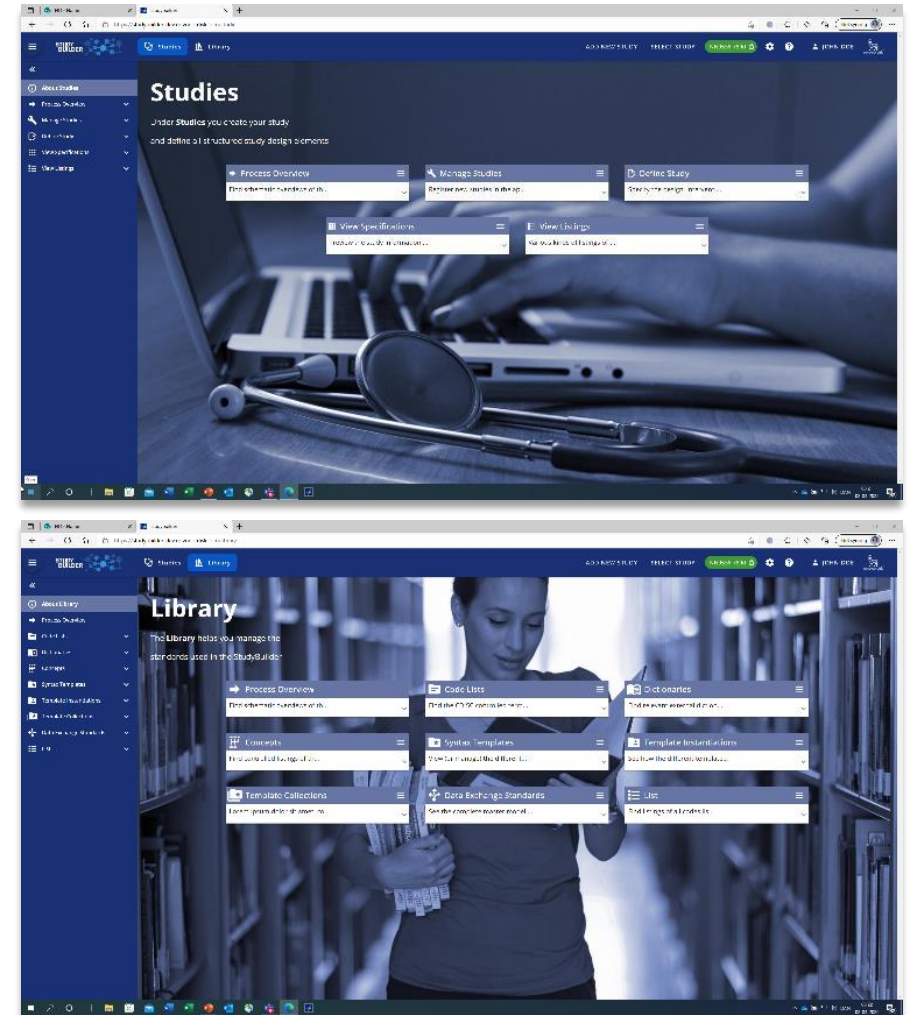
Studies Library ADD NEW STUDY SELECT STUDY

About Studies
Process Overview
Manage Studies
Define Study
View Specifications
View Listings

Studies

Under Studies you create your study and define all structured study design elements

Process Overview
Find schematic overview of th...

Manage Studies
Register new studies in the ap...

Define Study
Specify the design elements...

View Specifications
Review the study information...

View Listings
Various kinds of listings of...

Studies Library ADD NEW STUDY SELECT STUDY

About Library
Process Overview
Code Lists
Dictionaries
Concepts
Syntax Templates
Template Instantiations
Template Collections
Data Exchange Standards
List

Library

The Library helps you manage the standards used in the StudyBuilder

Process Overview
Find schematic overview of th...

Code Lists
Find the CDISC controlled term...

Dictionaries
Find the external dictionari...

Concepts
Find centralized listings of th...

Syntax Templates
View the managed standard t...

Template Instantiations
See how the different templat...

Template Collections
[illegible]

Data Exchange Standards
See the complete master model...

List
Find listings of all code lists